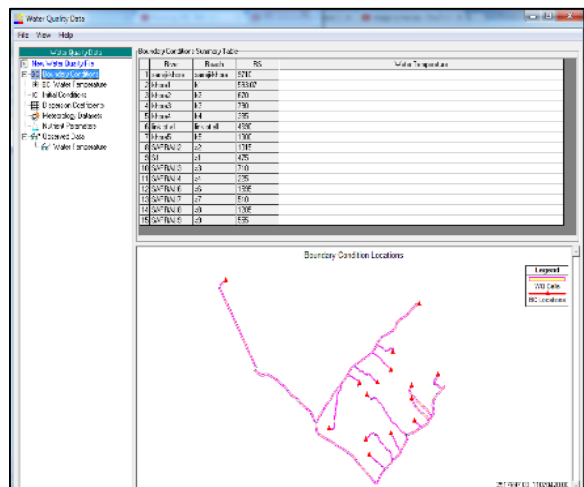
Water Quality Data

File View Help

Water Quality Data
New Water Quality File
Boundary Conditions
BC Water Temperature
Initial Conditions
Dispersion Coefficients
Meteorology Datasets
Nutrient Parameters
Observed Data
Water Temperature

Boundary Conditions Summary Table

| | River | Reach | RS | Water Temperature |
|---|---|---|---|---|
| 1 | sarujkhana | sarujkhana | 5710 | |
| 2 | khana1 | k1 | 5930.7 | |
| 3 | khana2 | k2 | 620 | |
| 4 | khana3 | k3 | 730 | |
| 5 | khana4 | k4 | 295 | |
| 6 | linsaftel | linsaftel | 4390 | |
| 7 | khana5 | k5 | 1300 | |
| 8 | SAFTBAL2 | s2 | 1715 | |
| 9 | S1 | s1 | 425 | |
| 10 | SAFTBAL3 | s3 | 710 | |
| 11 | SAFTBAL4 | s4 | 235 | |
| 12 | SAFTBAL6 | s6 | 1395 | |
| 13 | SAFTBAL7 | s7 | 510 | |
| 14 | SAFTBAL8 | s8 | 1005 | |
| 15 | SAFTBAL9 | s9 | 595 | |

Boundary Condition Locations

Legend
WQ Cells
BC Locations

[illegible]